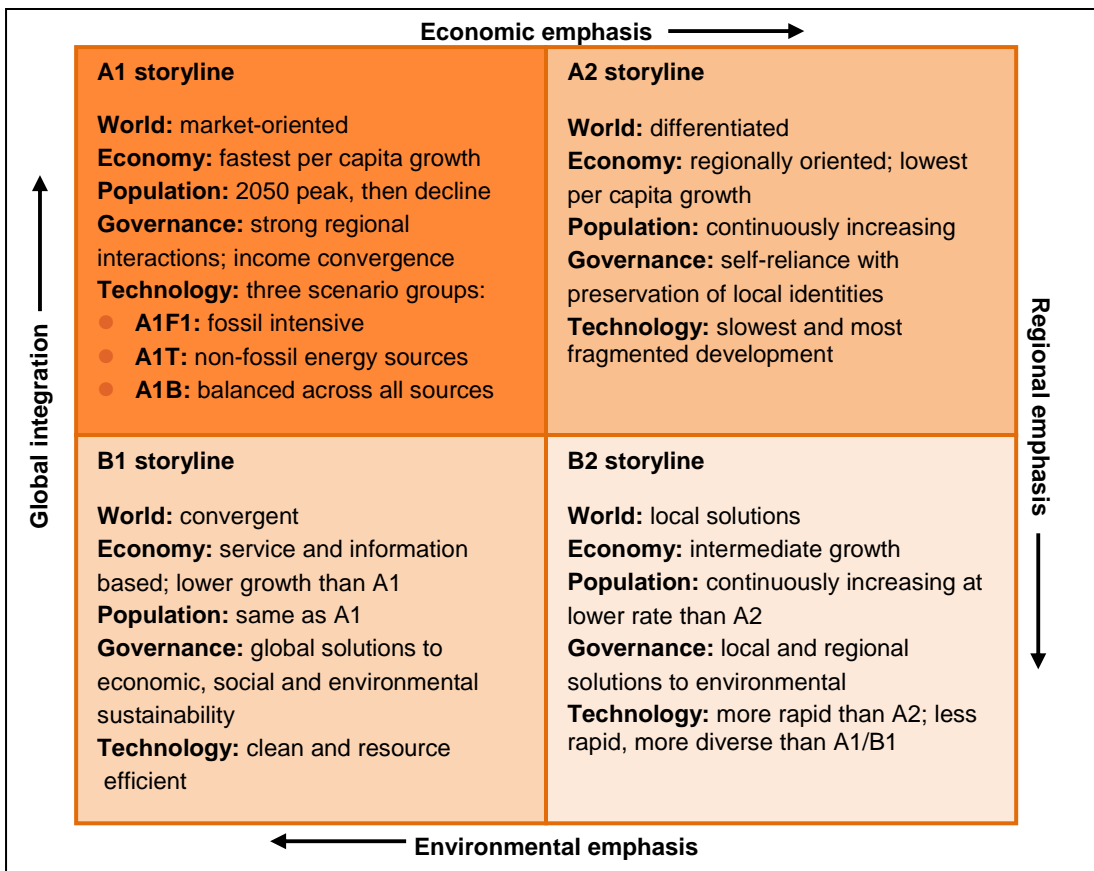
Economic emphasis

Global integration

Regional emphasis

| A1 storyline | A2 storyline |
|---|---|
| **World:** market-oriented<br>**Economy:** fastest per capita growth<br>**Population:** 2050 peak, then decline<br>**Governance:** strong regional interactions; income convergence<br>**Technology:** three scenario groups:<br>• **A1F1:** fossil intensive<br>• **A1T:** non-fossil energy sources<br>• **A1B:** balanced across all sources | **World:** differentiated<br>**Economy:** regionally oriented; lowest per capita growth<br>**Population:** continuously increasing<br>**Governance:** self-reliance with preservation of local identities<br>**Technology:** slowest and most fragmented development |
| **B1 storyline** | **B2 storyline** |
| **World:** convergent<br>**Economy:** service and information based; lower growth than A1<br>**Population:** same as A1<br>**Governance:** global solutions to economic, social and environmental sustainability<br>**Technology:** clean and resource efficient | **World:** local solutions<br>**Economy:** intermediate growth<br>**Population:** continuously increasing at lower rate than A2<br>**Governance:** local and regional solutions to environmental<br>**Technology:** more rapid than A2; less rapid, more diverse than A1/B1 |

Environmental emphasis